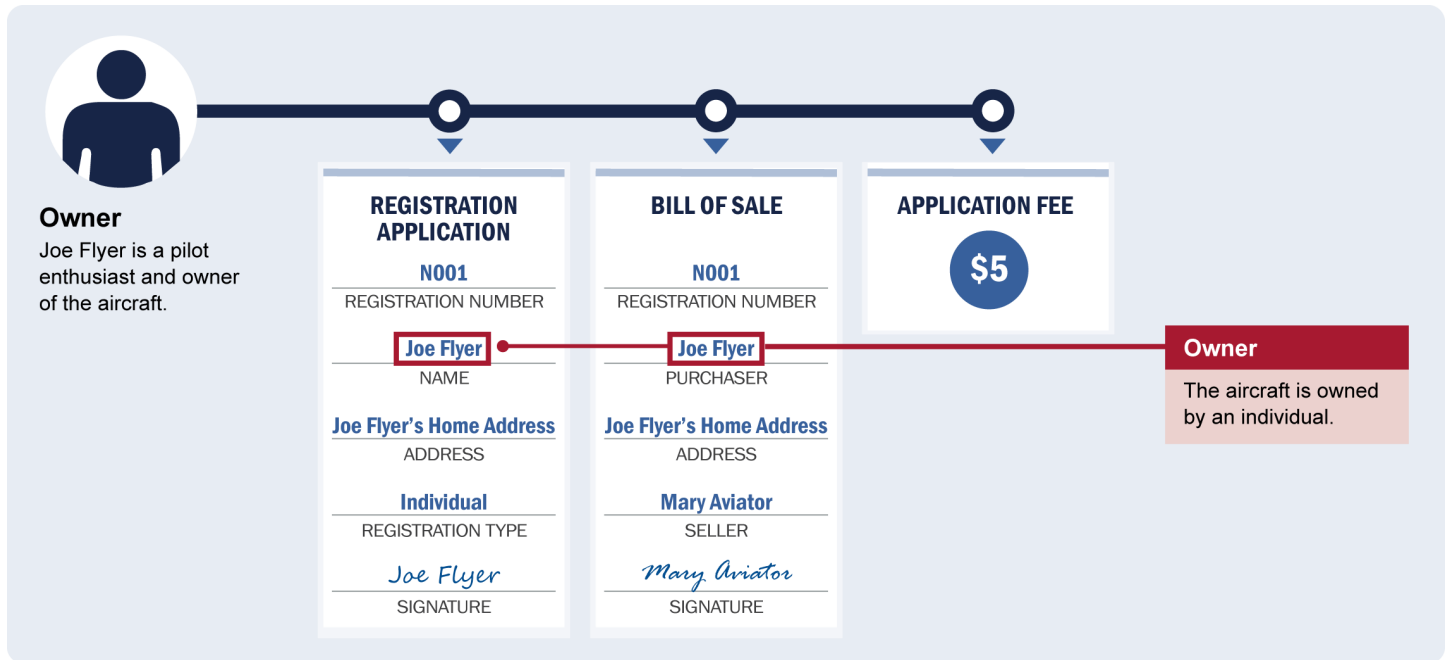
Owner
Joe Flyer is a pilot enthusiast and owner of the aircraft.

REGISTRATION APPLICATION

N001
REGISTRATION NUMBER

Joe Flyer
NAME

Joe Flyer's Home Address
ADDRESS

Individual
REGISTRATION TYPE

Joe Flyer
SIGNATURE

BILL OF SALE

N001
REGISTRATION NUMBER

Joe Flyer
PURCHASER

Joe Flyer's Home Address
ADDRESS

Mary Aviator
SELLER

Mary Aviator
SIGNATURE

APPLICATION FEE

$5

Owner
The aircraft is owned by an individual.